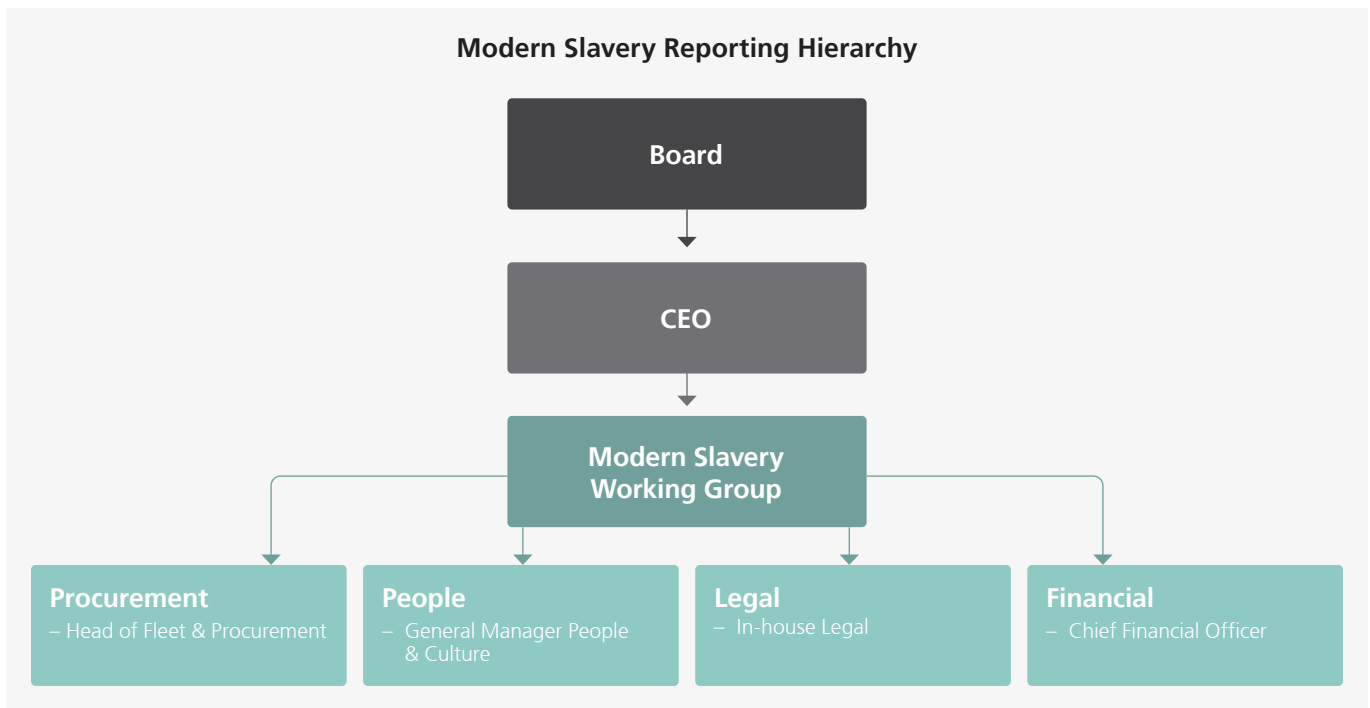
Modern Slavery Reporting Hierarchy

Board

CEO

Modern Slavery Working Group

Procurement
– Head of Fleet & Procurement

People
– General Manager People & Culture

Legal
– In-house Legal

Financial
– Chief Financial Officer